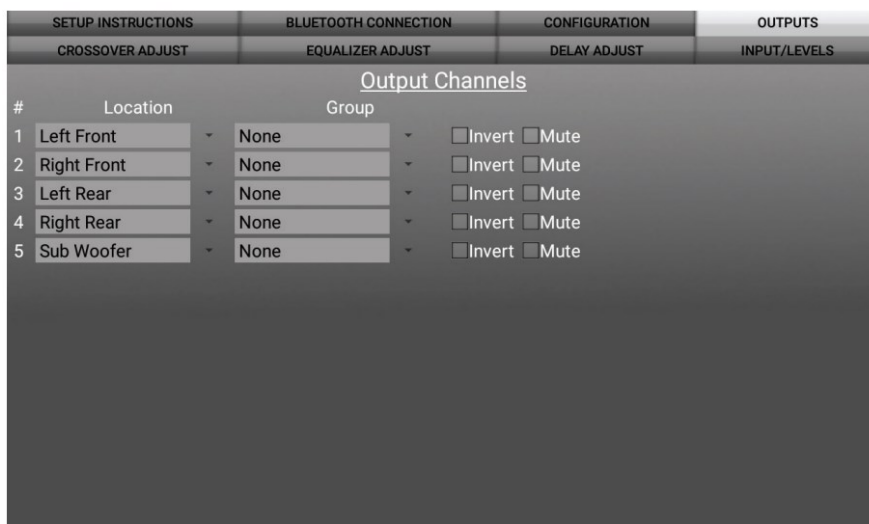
SETUP INSTRUCTIONS | BLUETOOTH CONNECTION | CONFIGURATION | OUTPUTS
CROSSOVER ADJUST | EQUALIZER ADJUST | DELAY ADJUST | INPUT/LEVELS

Output Channels

| # | Location | Group | | |
|---|---|---|---|---|
| 1 | Left Front | None | Invert | Mute |
| 2 | Right Front | None | Invert | Mute |
| 3 | Left Rear | None | Invert | Mute |
| 4 | Right Rear | None | Invert | Mute |
| 5 | Sub Woofer | None | Invert | Mute |